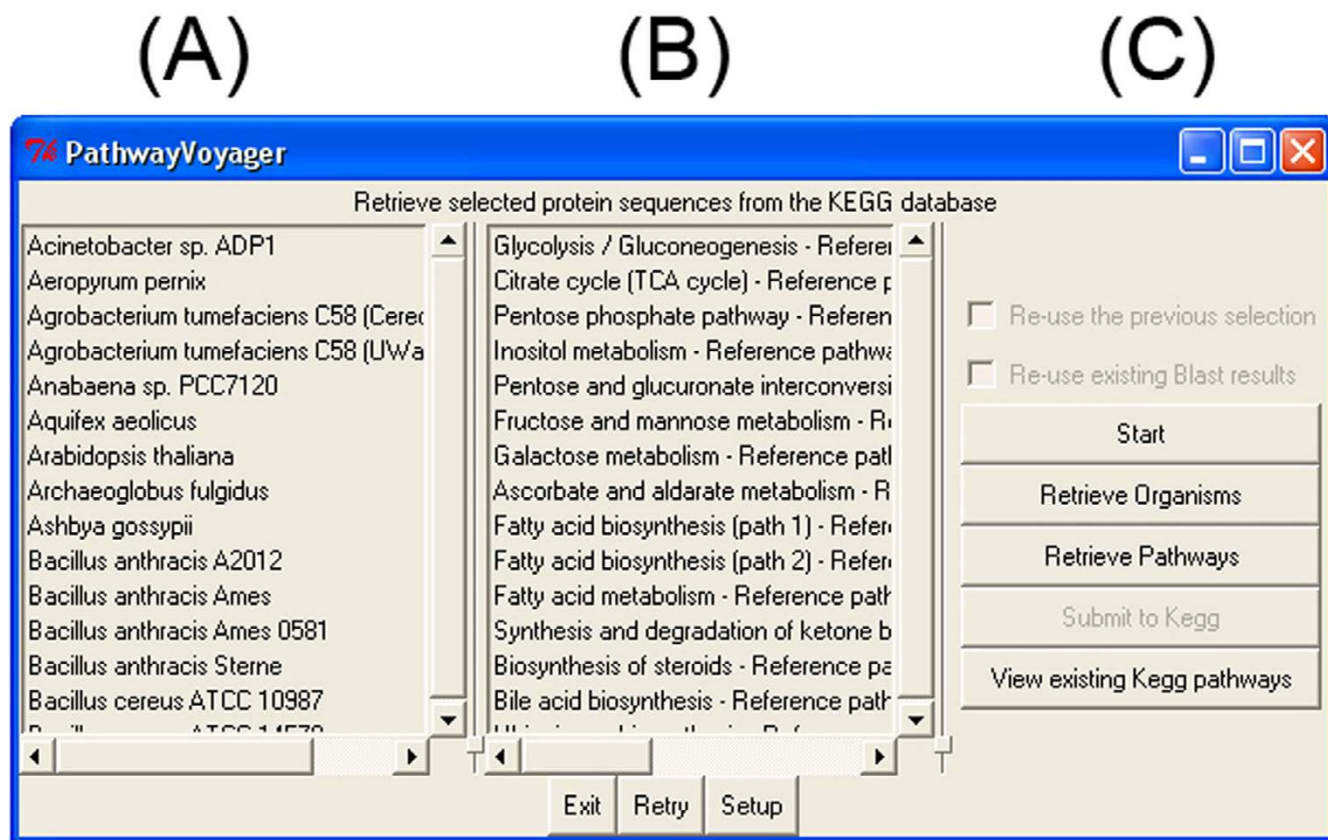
(A)

(B)

(C)

PathwayVoyager

Retrieve selected protein sequences from the KEGG database

Acinetobacter sp. ADP1
Aeropyrum pernix
Agrobacterium tumefaciens C58 (Cerec
Agrobacterium tumefaciens C58 (UWa
Anabaena sp. PCC7120
Aquifex aeolicus
Arabidopsis thaliana
Archaeoglobus fulgidus
Ashbya gossypii
Bacillus anthracis A2012
Bacillus anthracis Ames
Bacillus anthracis Ames 0581
Bacillus anthracis Sterne
Bacillus cereus ATCC 10987
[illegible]

Glycolysis / Gluconeogenesis - Referei
Citrate cycle (TCA cycle) - Reference p
Pentose phosphate pathway - Referen
Inositol metabolism - Reference pathwa
Pentose and glucuronate interconversi
Fructose and mannose metabolism - R
Galactose metabolism - Reference patl
Ascorbate and aldarate metabolism - R
Fatty acid biosynthesis (path 1) - Refer
Fatty acid biosynthesis (path 2) - Refer
Fatty acid metabolism - Reference path
Synthesis and degradation of ketone b
Biosynthesis of steroids - Reference pa
Bile acid biosynthesis - Reference path
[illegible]

Re-use the previous selection
Re-use existing Blast results
Start
Retrieve Organisms
Retrieve Pathways
Submit to Kegg
View existing Kegg pathways

Exit
Retry
Setup